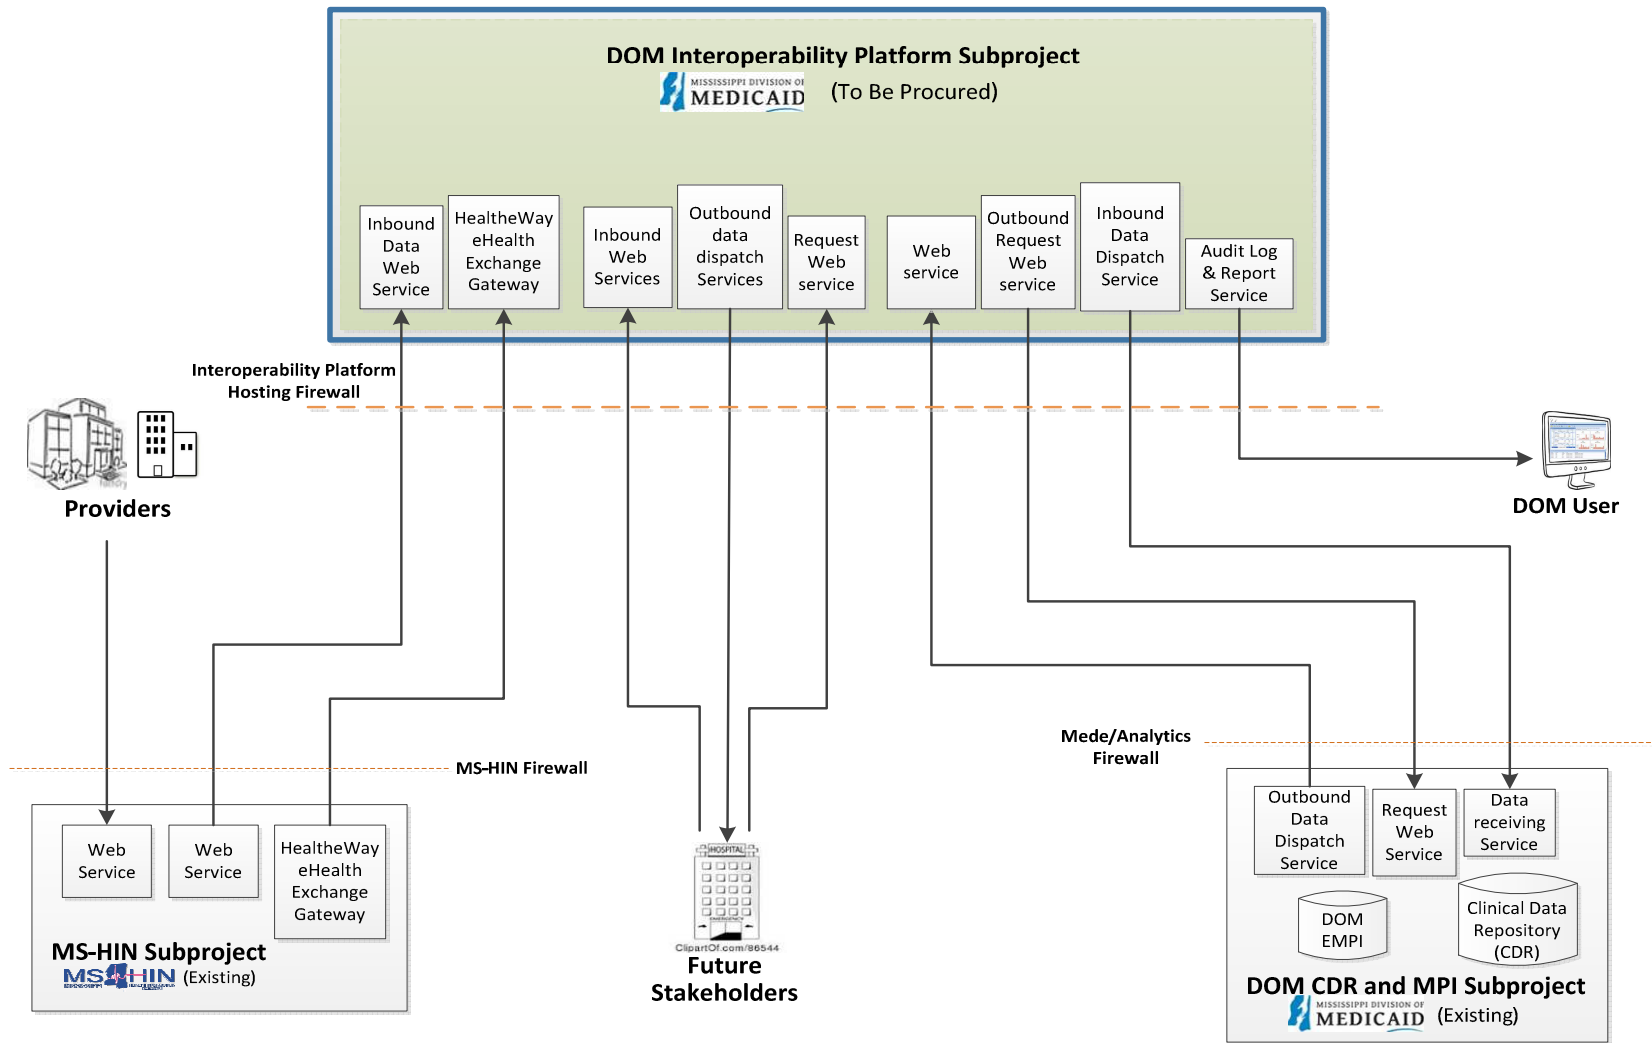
DOM Interoperability Platform Subproject

MISSISSIPPI DIVISION OF MEDICAID (To Be Procured)

Inbound Data Web Service

HealtheWay eHealth Exchange Gateway

Inbound Web Services

Outbound data dispatch Services

Request Web service

Web service

Outbound Request Web service

Inbound Data Dispatch Service

Audit Log & Report Service

Interoperability Platform Hosting Firewall

Providers

DOM User

Mede/Analytics Firewall

MS-HIN Firewall

Web Service

Web Service

HealtheWay eHealth Exchange Gateway

MS-HIN Subproject

MS HIN (Existing)

HOSPITAL

ClipartOf.com/86544

Future Stakeholders

Outbound Data Dispatch Service

Request Web Service

Data receiving Service

DOM EMPI

Clinical Data Repository (CDR)

DOM CDR and MPI Subproject

MISSISSIPPI DIVISION OF MEDICAID (Existing)